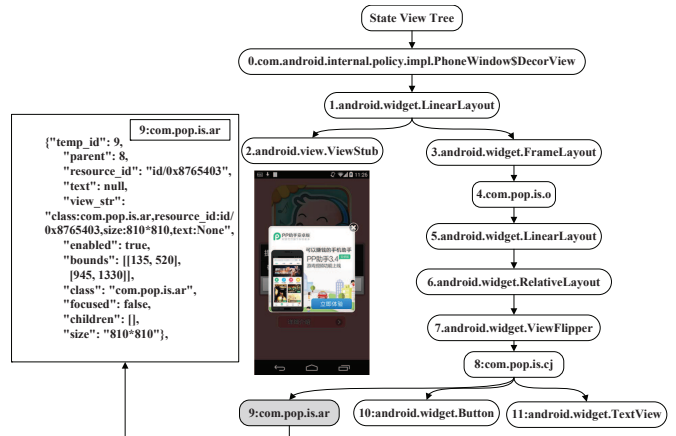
State View Tree

0.com.android.internal.policy.impl.PhoneWindow$DecorView

1.android.widget.LinearLayout

2.android.view.ViewStub

3.android.widget.FrameLayout

4.com.pop.is.o

5.android.widget.LinearLayout

6.android.widget.RelativeLayout

7.android.widget.ViewFlipper

8:com.pop.is.cj

9:com.pop.is.ar

10:android.widget.Button

11:android.widget.TextView

9:com.pop.is.ar

{"temp_id": 9,
"parent": 8,
"resource_id": "id/0x8765403",
"text": null,
"view_str":
"class:com.pop.is.ar,resource_id:id/0x8765403,size:810*810,text:None",
"enabled": true,
"bounds": [[135, 520],
[945, 1330]],
"class": "com.pop.is.ar",
"focused": false,
"children": [],
"size": "810*810"},

11:26

PP助手
PP助手3.4
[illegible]